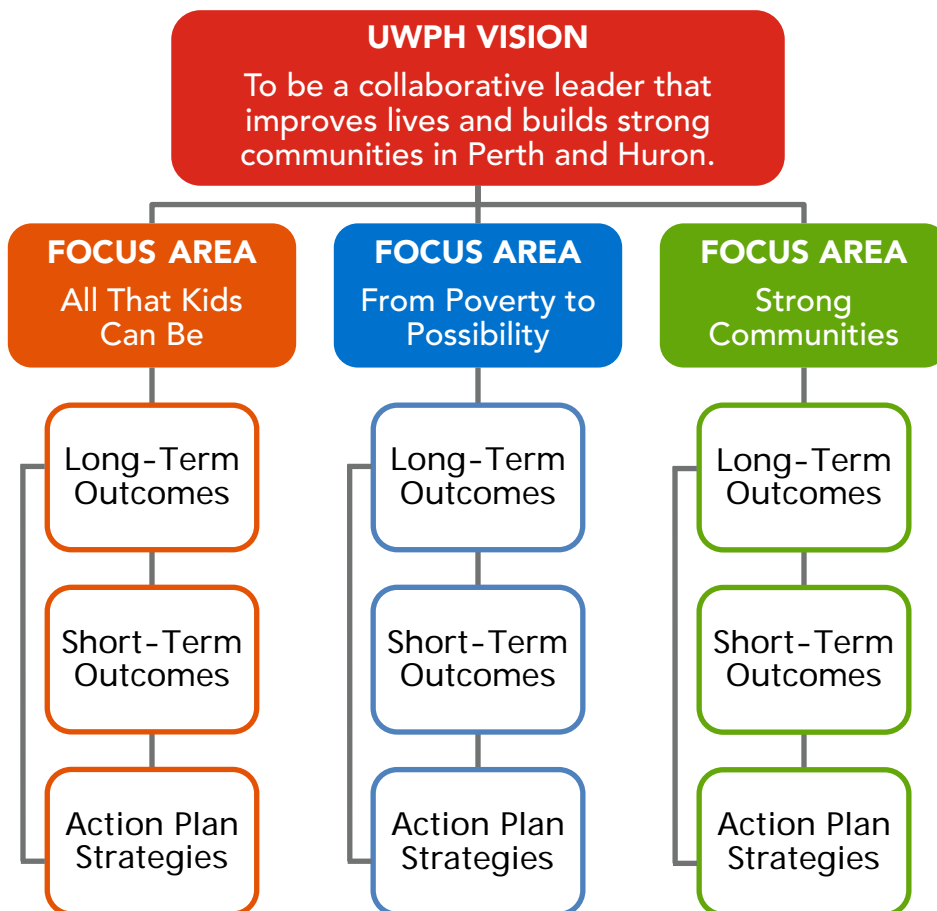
UWPH VISION

To be a collaborative leader that improves lives and builds strong communities in Perth and Huron.

FOCUS AREA
All That Kids Can Be

Long-Term Outcomes

Short-Term Outcomes

Action Plan Strategies

FOCUS AREA
From Poverty to Possibility

Long-Term Outcomes

Short-Term Outcomes

Action Plan Strategies

FOCUS AREA
Strong Communities

Long-Term Outcomes

Short-Term Outcomes

Action Plan Strategies